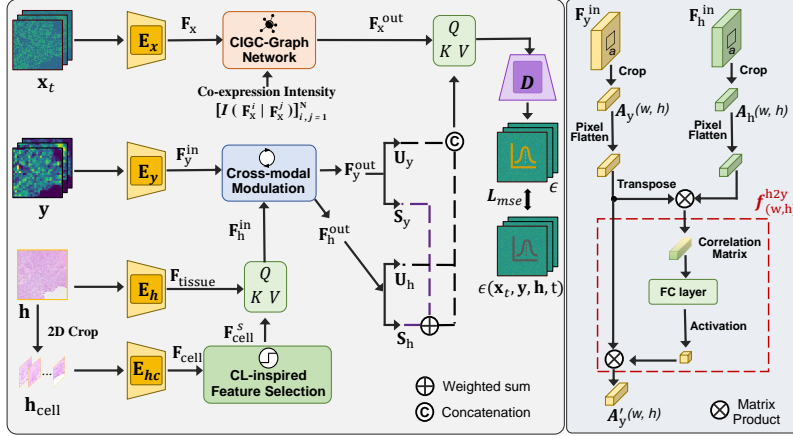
$\mathbf{x}_t$

$\mathbf{E}_x$

$\mathbf{F}_\mathrm{x}$

CIGC-Graph Network

$\mathbf{F}_\mathrm{x}^\mathrm{out}$

$Q$
$K$ $V$

$\boldsymbol{D}$

Co-expression Intensity
$[\boldsymbol{I}(\mathbf{F}_\mathrm{x}^i \mid \mathbf{F}_\mathrm{x}^j)]_{i,j=1}^\mathrm{N}$

$\mathbf{y}$

$\mathbf{E}_y$

$\mathbf{F}_\mathrm{y}^\mathrm{in}$

Cross-modal Modulation

$\mathbf{F}_\mathrm{y}^\mathrm{out}$

$\mathbf{U}_\mathrm{y}$

$\mathbf{S}_\mathrm{y}$

C

$\epsilon$

$\boldsymbol{L}_{mse}$

$\mathbf{F}_\mathrm{h}^\mathrm{in}$

$\mathbf{F}_\mathrm{h}^\mathrm{out}$

$\mathbf{h}$

$\mathbf{E}_h$

$\mathbf{F}_\mathrm{tissue}$

$Q$
$K$ $V$

$\mathbf{U}_\mathrm{h}$

$\mathbf{S}_\mathrm{h}$

$\epsilon(\mathbf{x}_t, \mathbf{y}, \mathbf{h}, \mathrm{t})$

2D Crop

$\mathbf{F}_\mathrm{cell}^s$

$\mathbf{E}_{hc}$

$\mathbf{F}_\mathrm{cell}$

CL-inspired Feature Selection

$\mathbf{h}_\mathrm{cell}$

Weighted sum

Concatenation

$\mathbf{F}_\mathrm{y}^\mathrm{in}$

$a$

Crop

$\boldsymbol{A}_\mathrm{y}(w, h)$

Pixel Flatten

Transpose

$\mathbf{F}_\mathrm{h}^\mathrm{in}$

$a$

Crop

$\boldsymbol{A}_\mathrm{h}(w, h)$

Pixel Flatten

$\boldsymbol{f}_{(\mathrm{w,h})}^\mathrm{h2y}$

Correlation Matrix

FC layer

Activation

$\boldsymbol{A}_\mathrm{y}'(w, h)$

Matrix Product